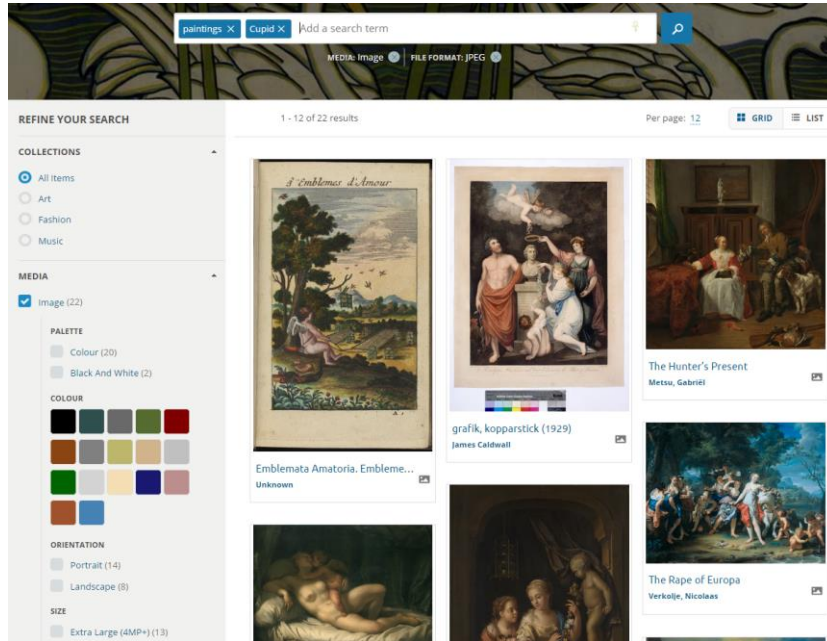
paintings × Cupid × Add a search term

MEDIA: Image FILE FORMAT: JPEG

REFINE YOUR SEARCH

COLLECTIONS

All items

Art

Fashion

Music

MEDIA

Image (22)

PALETTE

Colour (20)

Black And White (2)

COLOUR

ORIENTATION

Portrait (14)

Landscape (8)

SIZE

Extra Large (4MP+) (13)

1 - 12 of 22 results

Per page: 12

GRID

LIST

8 Emblemes d'Amour

Emblemata Amatoria. Embleme...

Unknown

grafik, kopparstick (1929)

James Caldwall

The Hunter's Present

Metsu, Gabriël

The Rape of Europa

Verkolje, Nicolaas